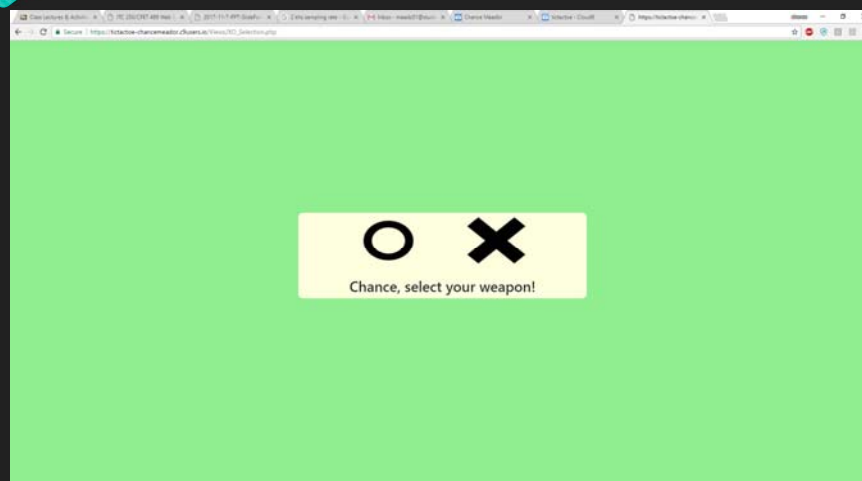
Class Lectures & Activi... | FC 206/CRET 489 Web... | 2017-11-7 PPT GitePu... | bits sampling rate - G... | Inbox - meadc01@bu... | Chance Meador | tictactoe - Cloud9 | https://tictactoe-chanc...

Secure | https://tictactoe-chancemeador.c9users.io/Views/XO_Selection.php

Chance, select your weapon!